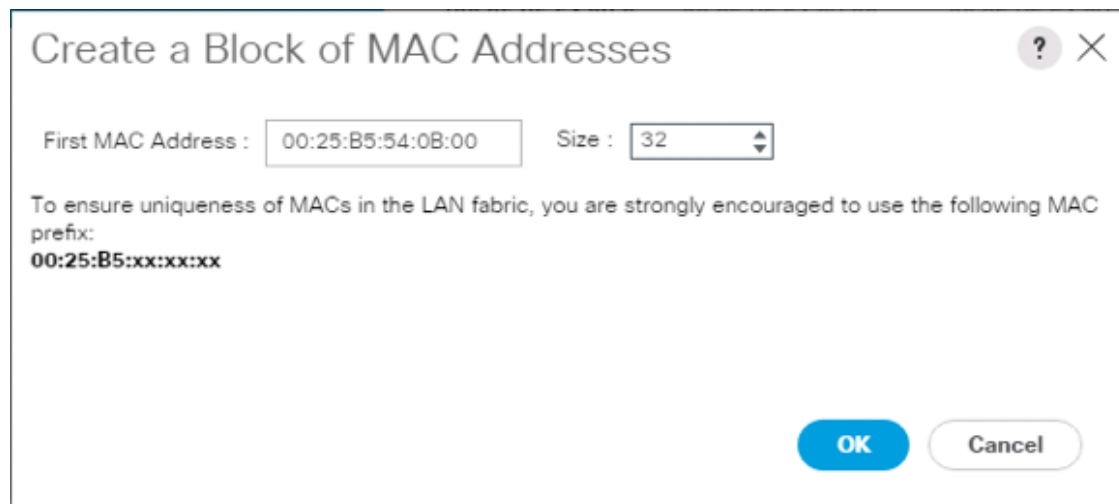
Create a Block of MAC Addresses

?

First MAC Address : 00:25:B5:54:0B:00 Size : 32

To ensure uniqueness of MACs in the LAN fabric, you are strongly encouraged to use the following MAC prefix:
**00:25:B5:xx:xx:xx**

OK Cancel